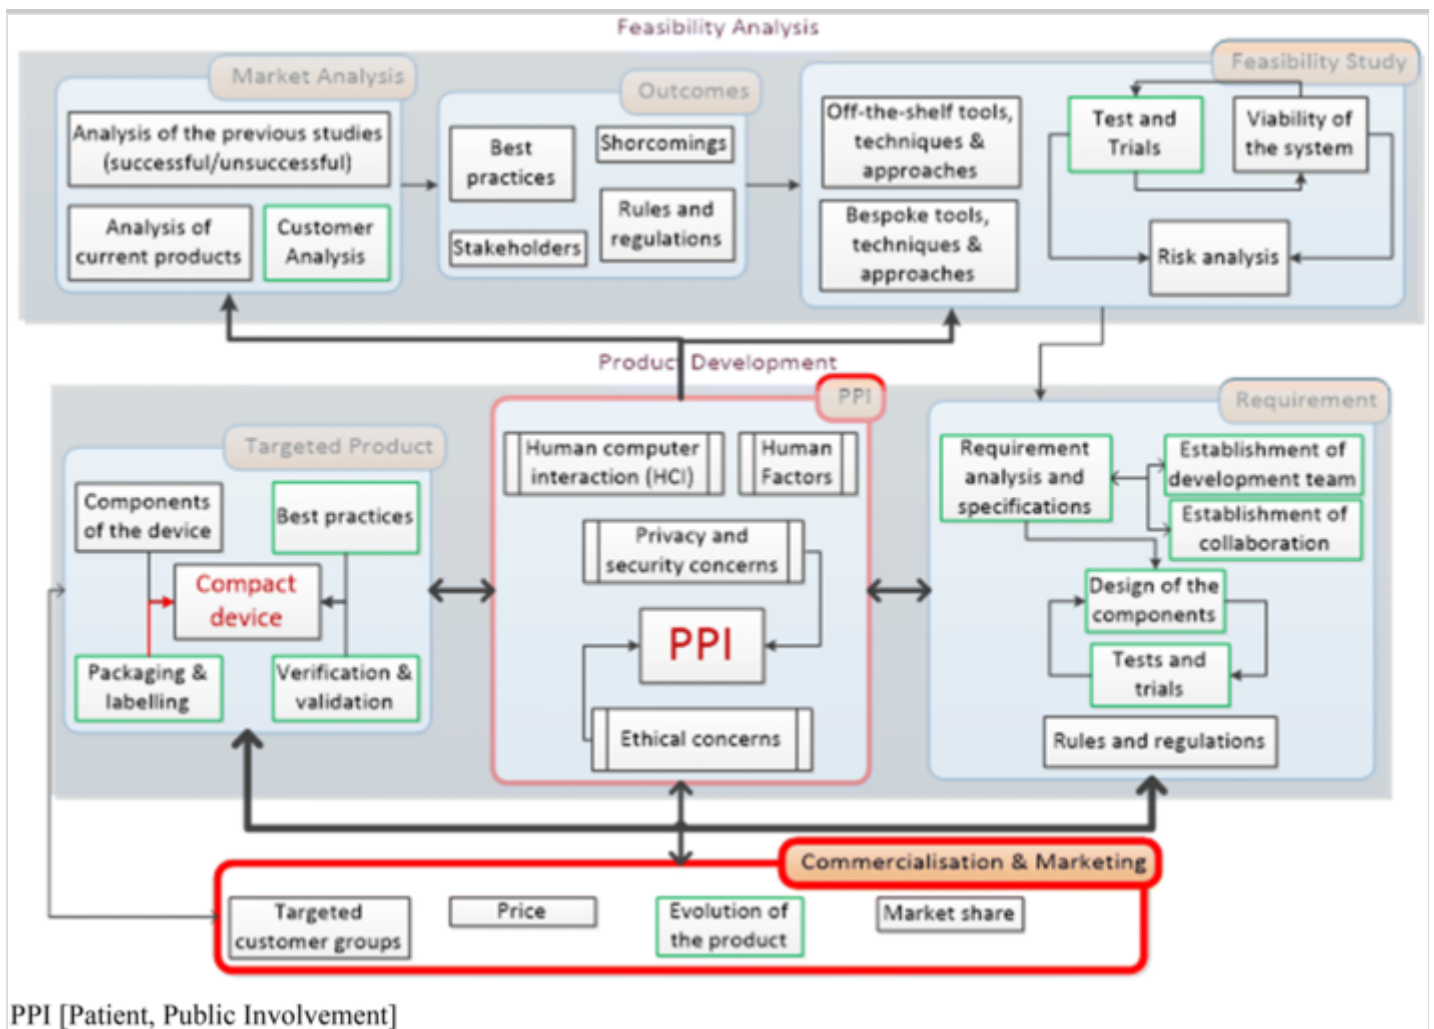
Feasibility Analysis

Market Analysis

Analysis of the previous studies (successful/unsuccessful)

Analysis of current products

Customer Analysis

Outcomes

Best practices

Shorcomings

Stakeholders

Rules and regulations

Feasibility Study

Off-the-shelf tools, techniques & approaches

Bespoke tools, techniques & approaches

Test and Trials

Viability of the system

Risk analysis

Product Development

Targeted Product

Components of the device

Best practices

Compact device

Packaging & labelling

Verification & validation

PPI

Human computer interaction (HCI)

Human Factors

Privacy and security concerns

PPI

Ethical concerns

Requirement

Requirement analysis and specifications

Establishment of development team

Establishment of collaboration

Design of the components

Tests and trials

Rules and regulations

Commercialisation & Marketing

Targeted customer groups

Price

Evolution of the product

Market share

PPI [Patient, Public Involvement]